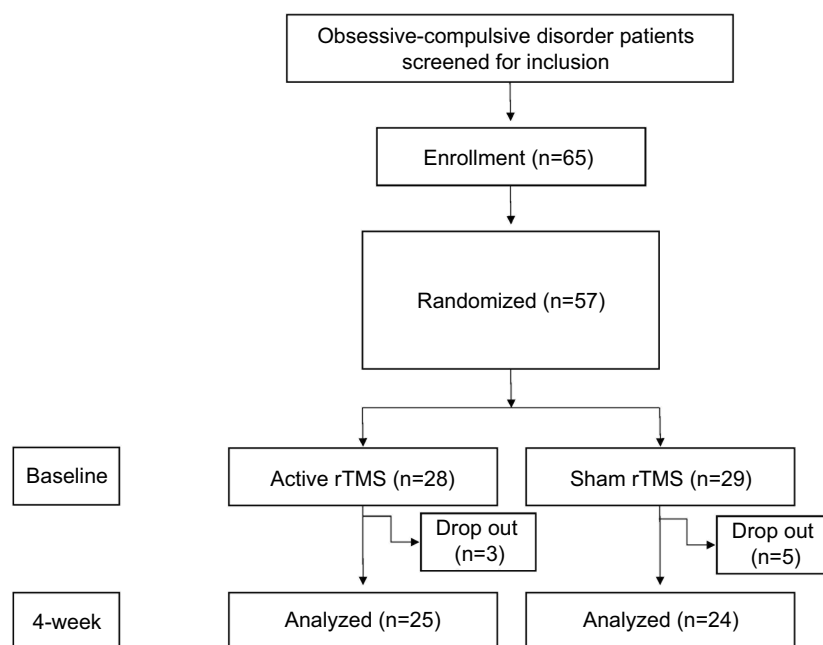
Obsessive-compulsive disorder patients screened for inclusion

Enrollment (n=65)

Randomized (n=57)

Baseline

Active rTMS (n=28)

Sham rTMS (n=29)

Drop out (n=3)

Drop out (n=5)

4-week

Analyzed (n=25)

Analyzed (n=24)